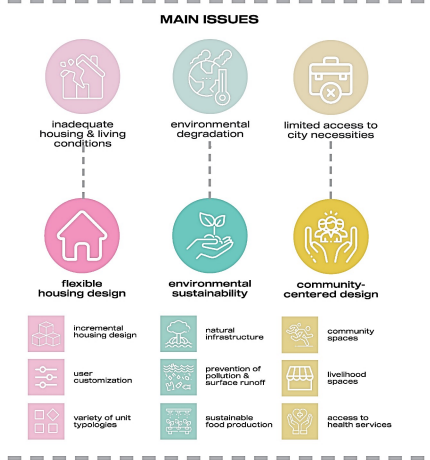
MAIN ISSUES

inadequate housing & living conditions

environmental degradation

limited access to city necessities

flexible housing design

environmental sustainability

community-centered design

incremental housing design

user customization

variety of unit typologies

natural infrastructure

prevention of pollution & surface runoff

sustainable food production

community spaces

livelihood spaces

access to health services